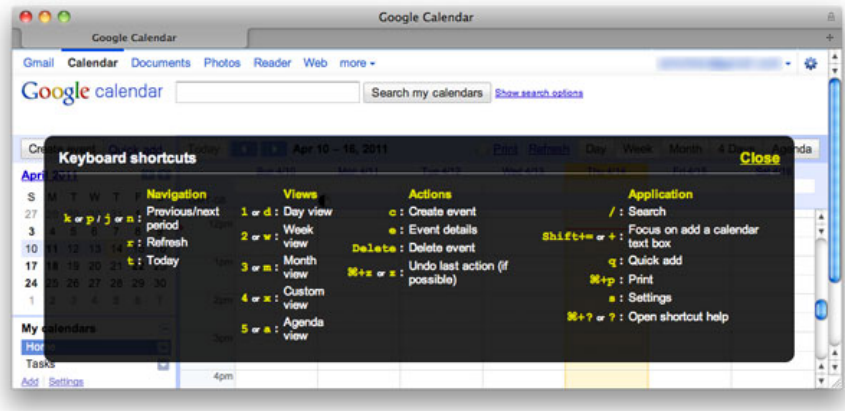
Google Calendar

Google Calendar

Gmail Calendar Documents Photos Reader Web more ▾

Google calendar

Search my calendars Show search options

Create event Quick add Today Apr 10 – 16, 2011 Print Refresh Day Week Month 4 Days Agenda

April 2011

S M T W T F S

27

3

10 11 12 13 14

17 18 19 20 21 22 23

24 25 26 27 28 29 30

1 2 3 4 5 6 7

1pm

2pm

3pm

4pm

My calendars

Tasks

Add Settings

Keyboard shortcuts

Close

Navigation
k or p / j or n : Previous/next period
r : Refresh
t : Today

Views
1 or d : Day view
2 or w : Week view
3 or m : Month view
4 or x : Custom view
5 or a : Agenda view

Actions
c : Create event
e : Event details
Delete : Delete event
⌘+z or z : Undo last action (if possible)

Application
/ : Search
Shift+= or + : Focus on add a calendar text box
q : Quick add
⌘+p : Print
s : Settings
⌘+? or ? : Open shortcut help